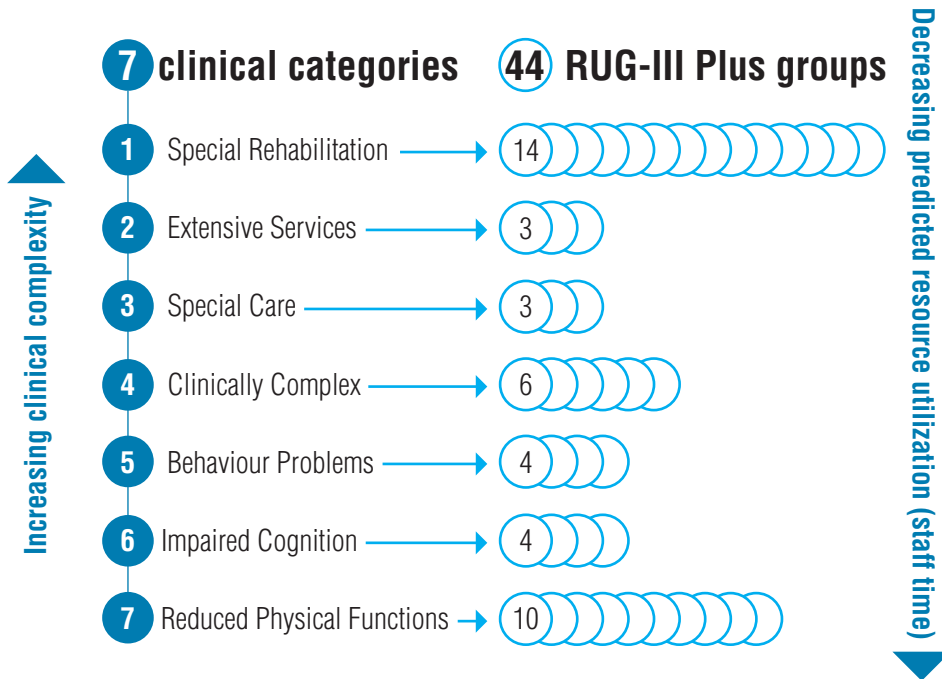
7 clinical categories

44 RUG-III Plus groups

1 Special Rehabilitation 14

2 Extensive Services 3

3 Special Care 3

4 Clinically Complex 6

5 Behaviour Problems 4

6 Impaired Cognition 4

7 Reduced Physical Functions 10

Increasing clinical complexity

Decreasing predicted resource utilization (staff time)